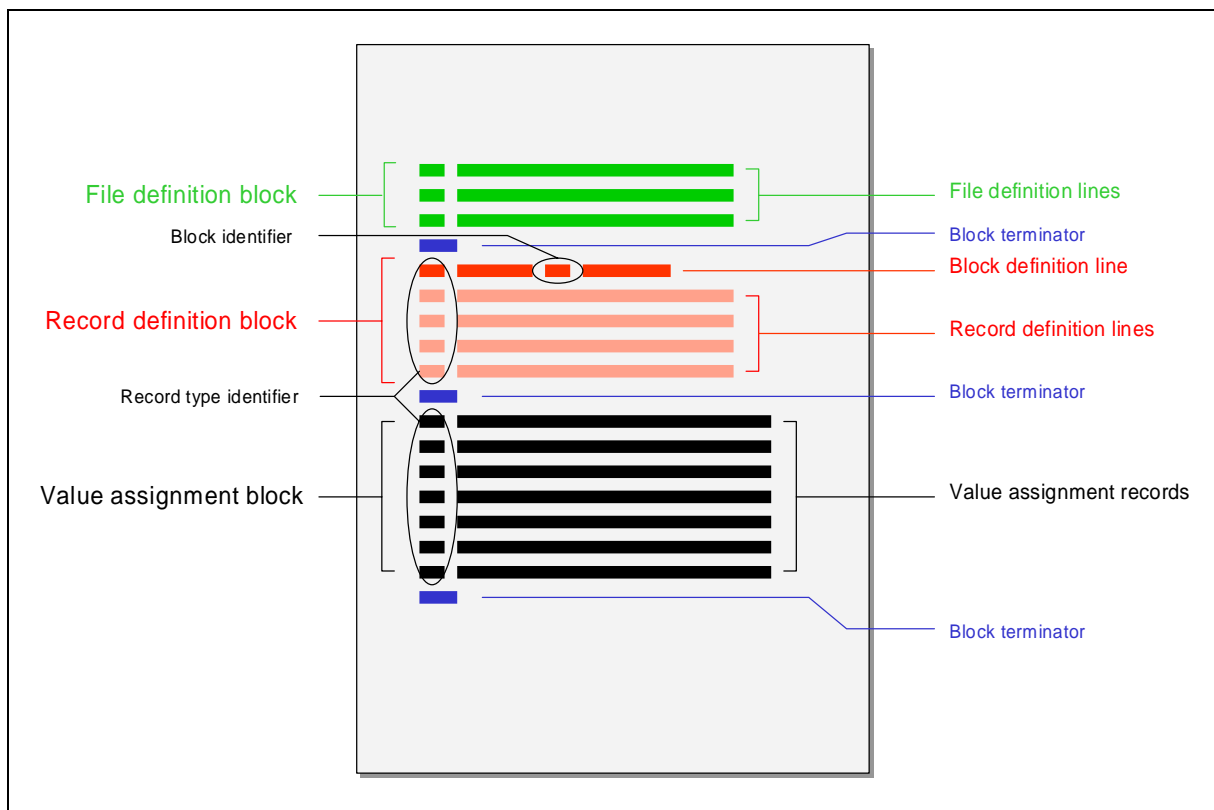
File definition block

File definition lines

Block identifier

Block terminator

Block definition line

Record definition block

Record definition lines

Record type identifier

Block terminator

Value assignment block

Value assignment records

Block terminator